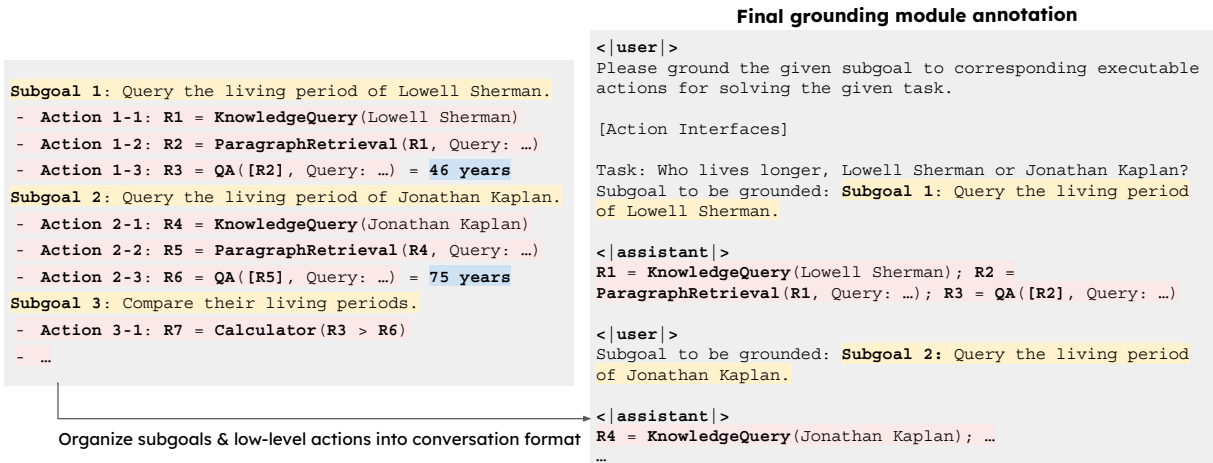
Subgoal 1: Query the living period of Lowell Sherman.
- Action 1-1: R1 = KnowledgeQuery(Lowell Sherman)
- Action 1-2: R2 = ParagraphRetrieval(R1, Query: …)
- Action 1-3: R3 = QA([R2], Query: …) = 46 years
Subgoal 2: Query the living period of Jonathan Kaplan.
- Action 2-1: R4 = KnowledgeQuery(Jonathan Kaplan)
- Action 2-2: R5 = ParagraphRetrieval(R4, Query: …)
- Action 2-3: R6 = QA([R5], Query: …) = 75 years
Subgoal 3: Compare their living periods.
- Action 3-1: R7 = Calculator(R3 > R6)
- …

Organize subgoals & low-level actions into conversation format

Final grounding module annotation

<|user|>
Please ground the given subgoal to corresponding executable actions for solving the given task.

[Action Interfaces]

Task: Who lives longer, Lowell Sherman or Jonathan Kaplan?
Subgoal to be grounded: Subgoal 1: Query the living period of Lowell Sherman.

<|assistant|>
R1 = KnowledgeQuery(Lowell Sherman); R2 = ParagraphRetrieval(R1, Query: …); R3 = QA([R2], Query: …)

<|user|>
Subgoal to be grounded: Subgoal 2: Query the living period of Jonathan Kaplan.

<|assistant|>
R4 = KnowledgeQuery(Jonathan Kaplan); …
…